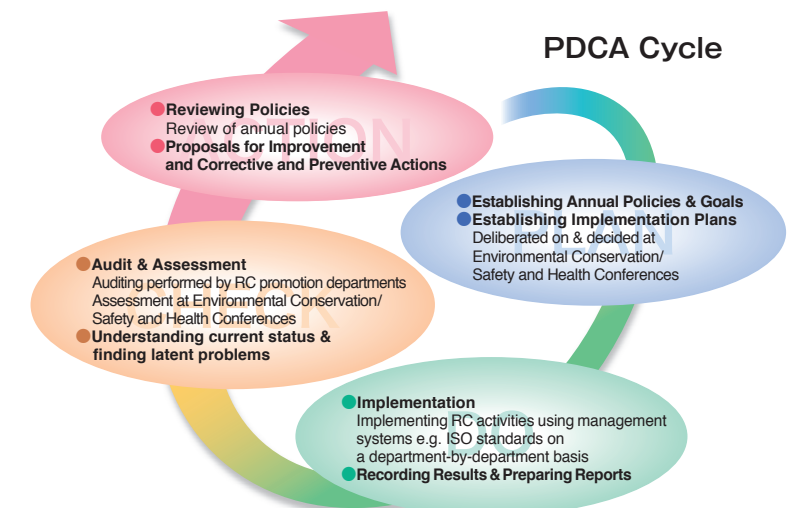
PDCA Cycle

Reviewing Policies
Review of annual policies
Proposals for Improvement and Corrective and Preventive Actions

ACTION

Establishing Annual Policies & Goals
Establishing Implementation Plans
Deliberated on & decided at Environmental Conservation/ Safety and Health Conferences

PLAN

Audit & Assessment
Auditing performed by RC promotion departments
Assessment at Environmental Conservation/ Safety and Health Conferences
Understanding current status & finding latent problems

CHECK

Implementation
Implementing RC activities using management systems e.g. ISO standards on a department-by-department basis
Recording Results & Preparing Reports

DO